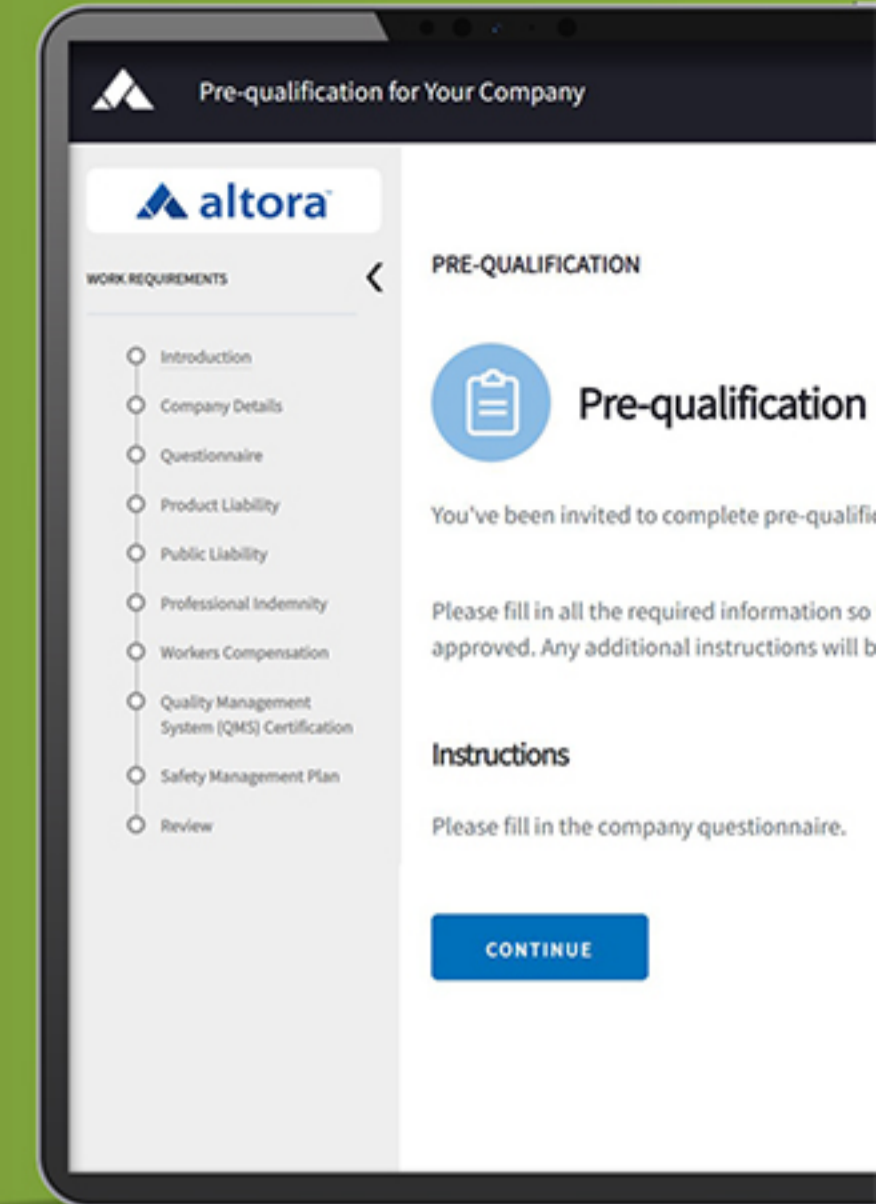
Pre-qualification for Your Company

altora

WORK REQUIREMENTS

Introduction
Company Details
Questionnaire
Product Liability
Public Liability
Professional Indemnity
Workers Compensation
Quality Management System (QMS) Certification
Safety Management Plan
Review

PRE-QUALIFICATION

Pre-qualification

You've been invited to complete pre-qualifi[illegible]

Please fill in all the required information so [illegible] approved. Any additional instructions will b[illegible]

Instructions

Please fill in the company questionnaire.

CONTINUE